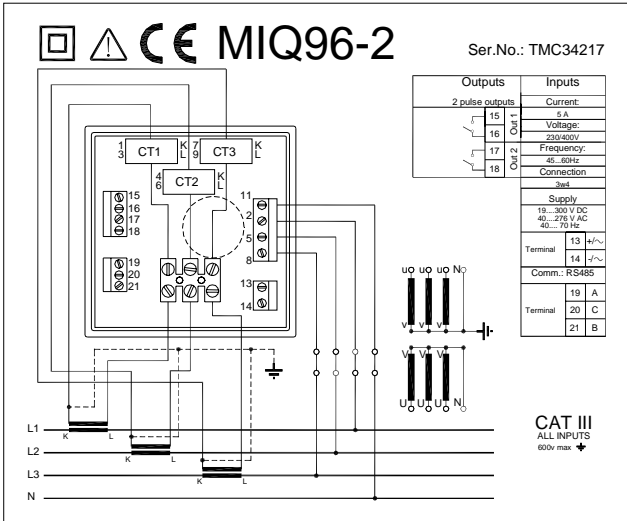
CE MIQ96-2

Ser.No.: TMC34217

| Outputs | | | Inputs |
|---|---|---|---|
| 2 pulse outputs | | | Current: |
| | 15 | Out 1 | 5 A |
| | 16 | | Voltage: 230/400V |
| | 17 | Out 2 | Frequency: 45...60Hz |
| | 18 | | Connection 3w4 |

Supply
19.....300 V DC
40.....276 V AC
40.... 70 Hz

| Terminal | 13 | +/~ |
|---|---|---|
| | 14 | -/~ |

Comm.: RS485

| Terminal | 19 | A |
|---|---|---|
| | 20 | C |
| | 21 | B |

1 3 CT1 K L
7 9 CT3 K L
4 6 CT2 K L

15
16
17
18

19
20
21

11
2
5
8

13
14

u u u N
v v v
V V V
U U U N

L1
L2
L3
N

K L
K L
K L

CAT III
ALL INPUTS
600v max